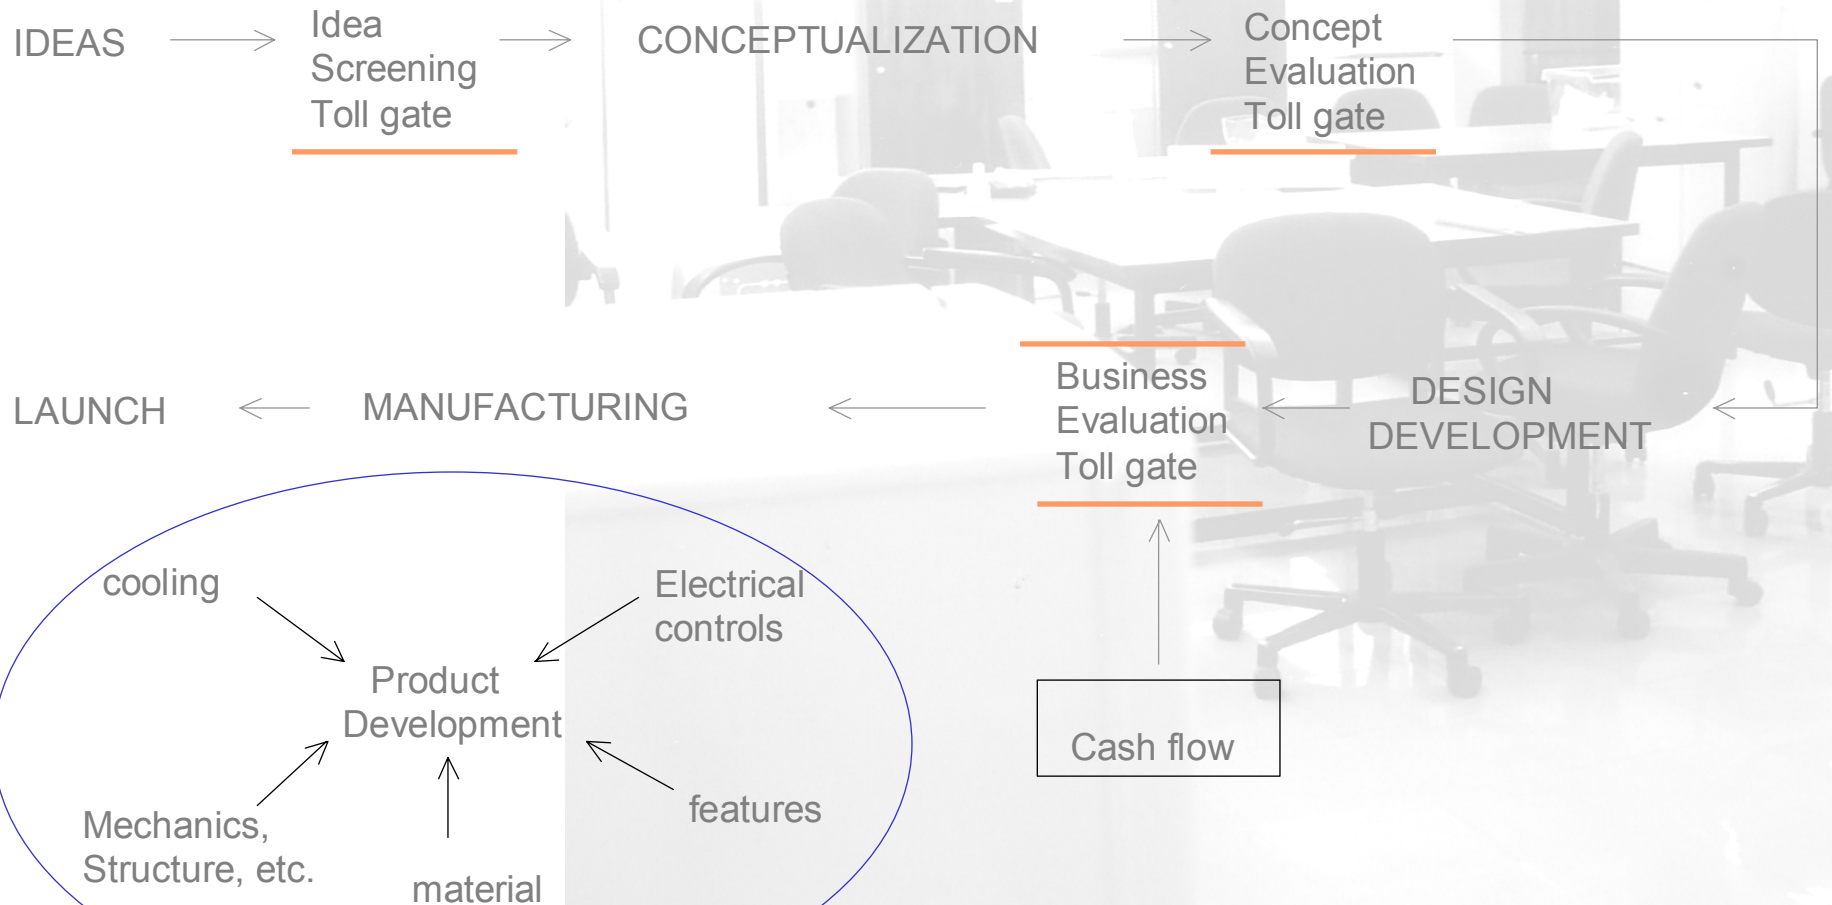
IDEAS

Idea Screening Toll gate

CONCEPTUALIZATION

Concept Evaluation Toll gate

LAUNCH

MANUFACTURING

Business Evaluation Toll gate

DESIGN DEVELOPMENT

cooling

Electrical controls

Product Development

Mechanics, Structure, etc.

material

features

Cash flow